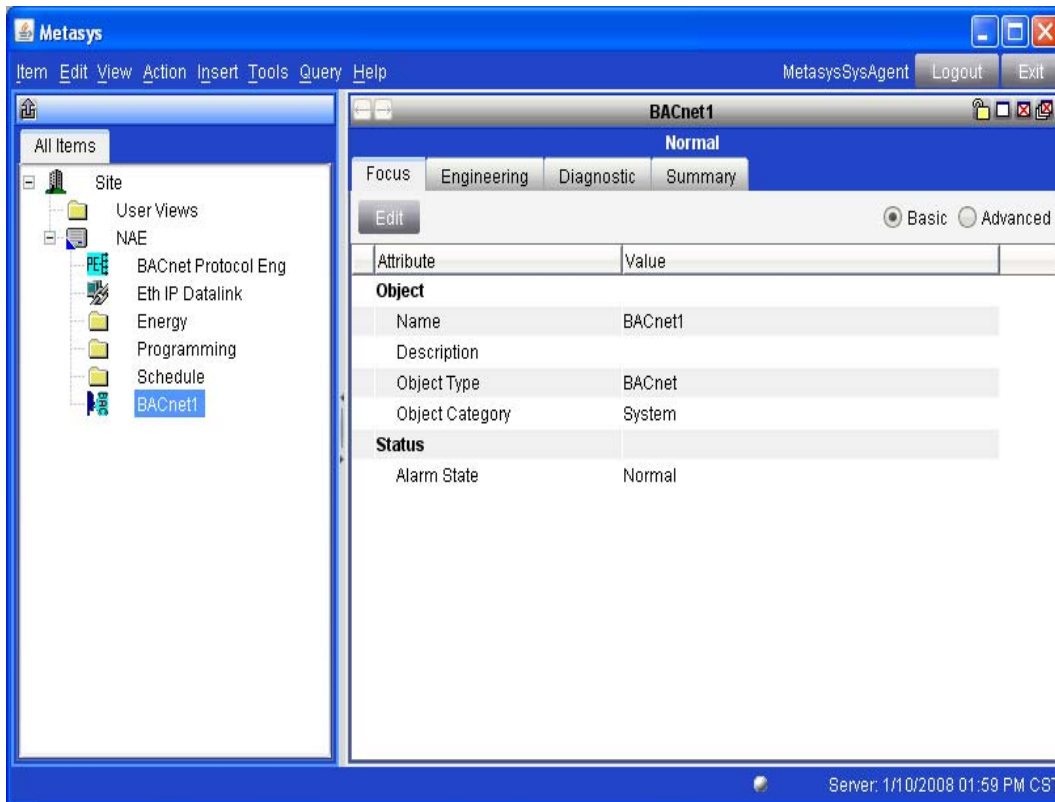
Metasys

Item Edit View Action Insert Tools Query Help

MetasysSysAgent Logout Exit

All Items

Site
User Views
NAE
BACnet Protocol Eng
Eth IP Datalink
Energy
Programming
Schedule
BACnet1

BACnet1

Normal

Focus Engineering Diagnostic Summary

Edit

Basic Advanced

| Attribute | Value |
|---|---|
| **Object** | |
| Name | BACnet1 |
| Description | |
| Object Type | BACnet |
| Object Category | System |
| **Status** | |
| Alarm State | Normal |

Server: 1/10/2008 01:59 PM CST